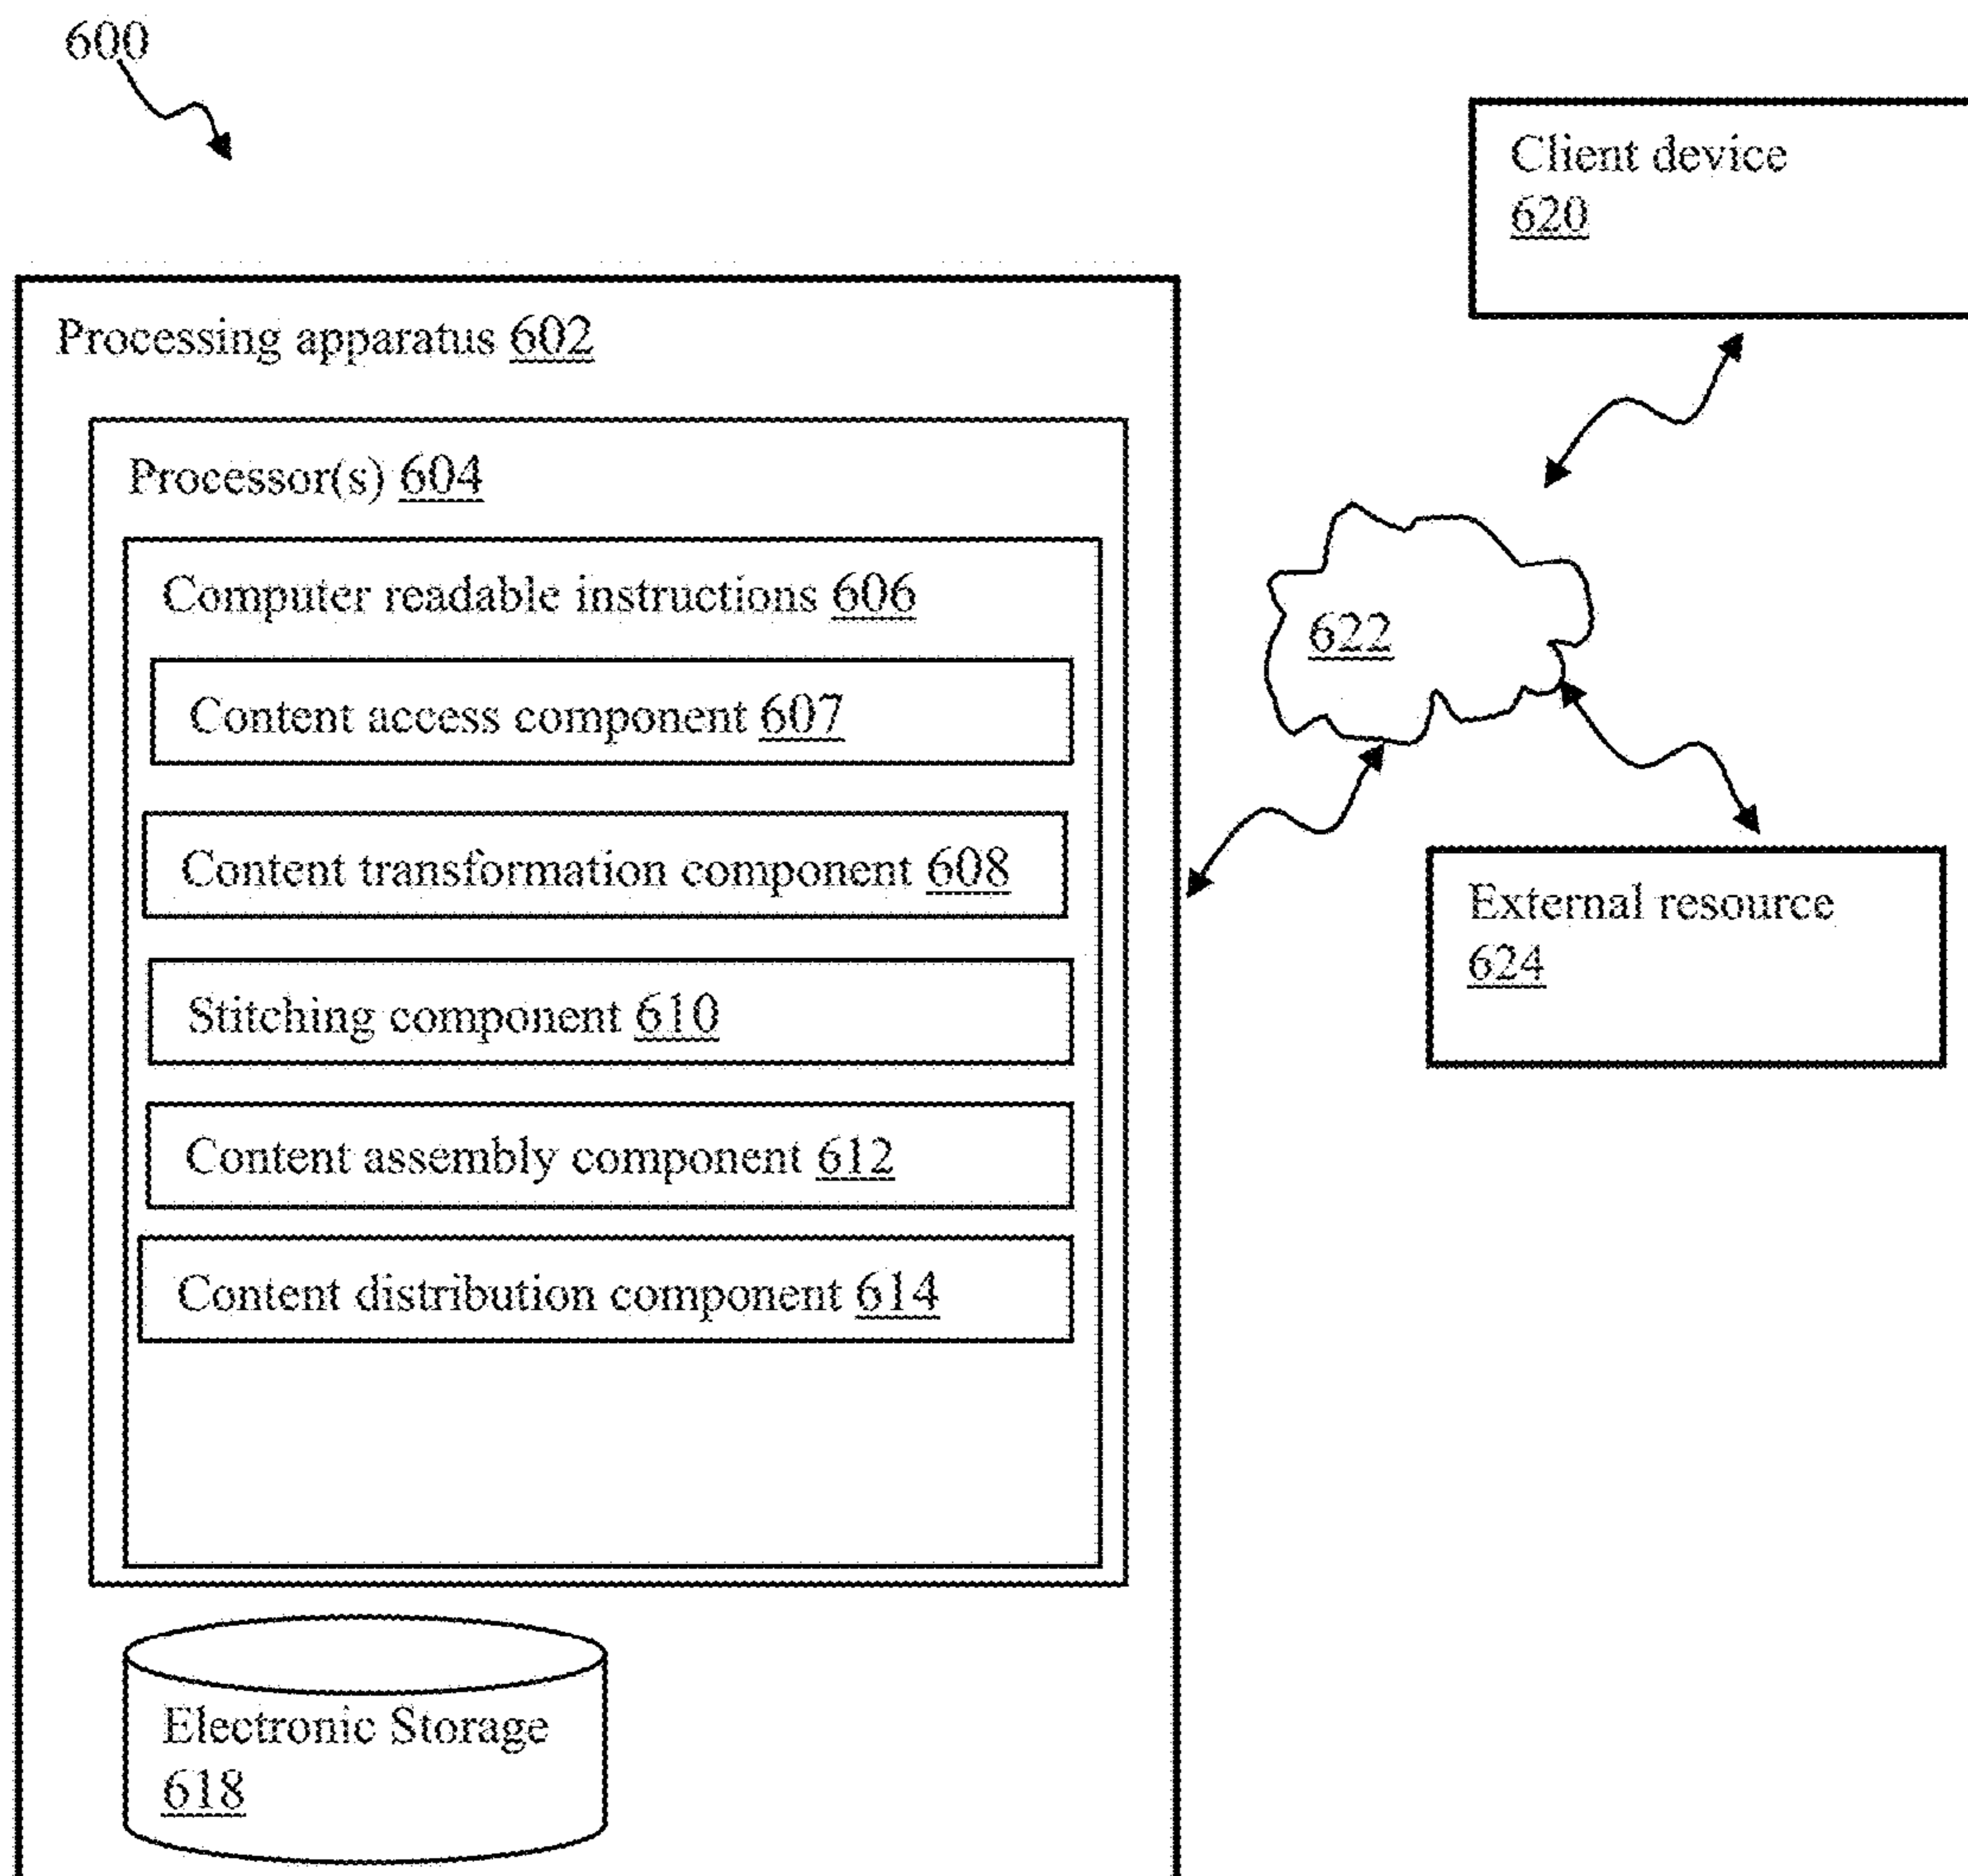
600

Client device 620

Processing apparatus 602

Processor(s) 604

Computer readable instructions 606

Content access component 607

Content transformation component 608

Stitching component 610

Content assembly component 612

Content distribution component 614

622

External resource 624

Electronic Storage 618